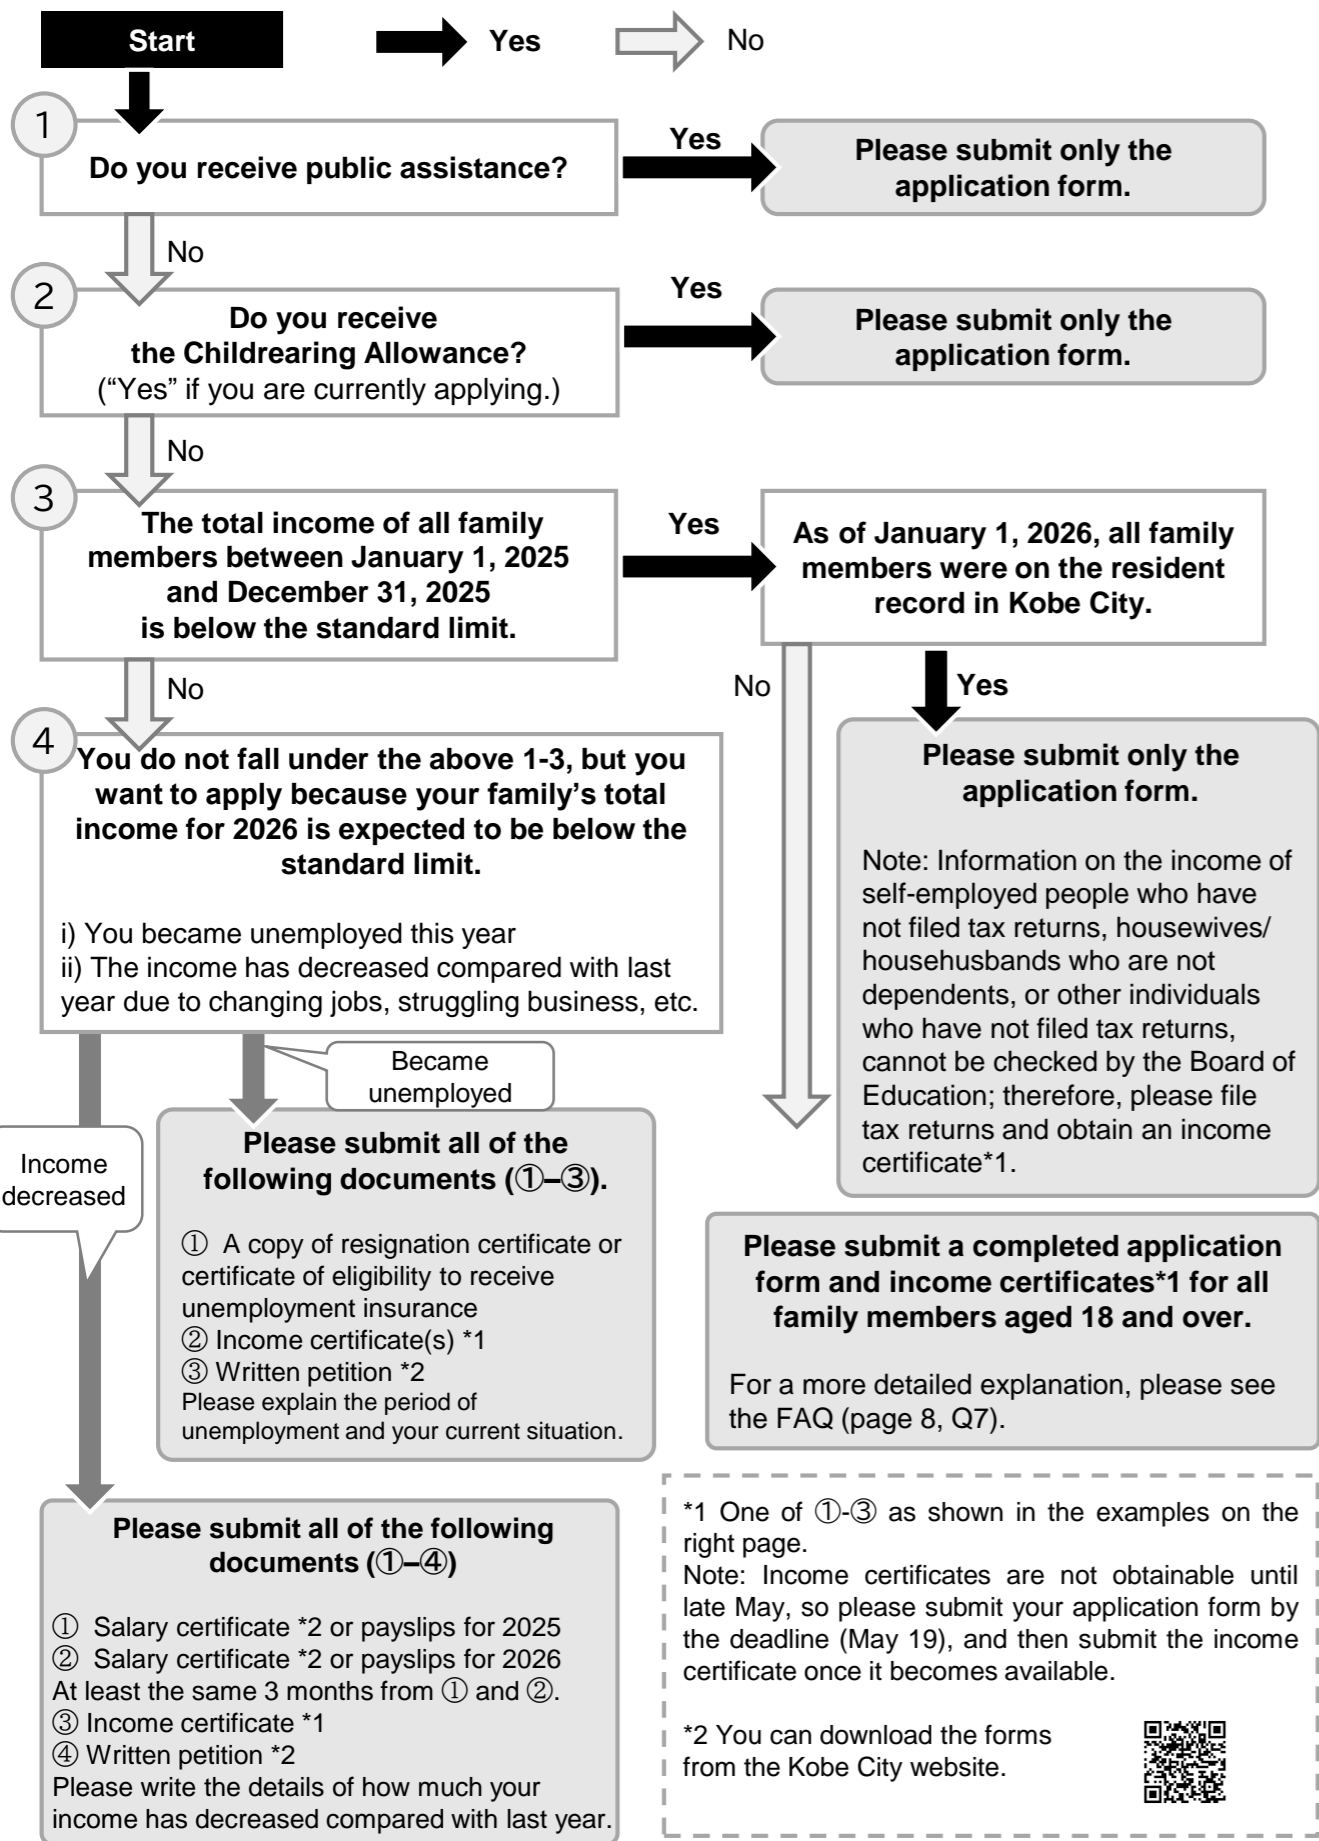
Start
Yes
No

1
Do you receive public assistance?
Yes
Please submit only the application form.

No
2
Do you receive the Childrearing Allowance?
("Yes" if you are currently applying.)
Yes
Please submit only the application form.

No
3
The total income of all family members between January 1, 2025 and December 31, 2025 is below the standard limit.
Yes
As of January 1, 2026, all family members were on the resident record in Kobe City.

No
No
Yes

4
You do not fall under the above 1-3, but you want to apply because your family's total income for 2026 is expected to be below the standard limit.

i) You became unemployed this year
ii) The income has decreased compared with last year due to changing jobs, struggling business, etc.

Please submit only the application form.

Note: Information on the income of self-employed people who have not filed tax returns, housewives/ househusbands who are not dependents, or other individuals who have not filed tax returns, cannot be checked by the Board of Education; therefore, please file tax returns and obtain an income certificate*1.

Became unemployed

Income decreased

Please submit all of the following documents (①–③).

① A copy of resignation certificate or certificate of eligibility to receive unemployment insurance
② Income certificate(s) *1
③ Written petition *2
Please explain the period of unemployment and your current situation.

Please submit a completed application form and income certificates*1 for all family members aged 18 and over.

For a more detailed explanation, please see the FAQ (page 8, Q7).

Please submit all of the following documents (①–④)

① Salary certificate *2 or payslips for 2025
② Salary certificate *2 or payslips for 2026
At least the same 3 months from ① and ②.
③ Income certificate *1
④ Written petition *2
Please write the details of how much your income has decreased compared with last year.

*1 One of ①-③ as shown in the examples on the right page.
Note: Income certificates are not obtainable until late May, so please submit your application form by the deadline (May 19), and then submit the income certificate once it becomes available.

*2 You can download the forms from the Kobe City website.